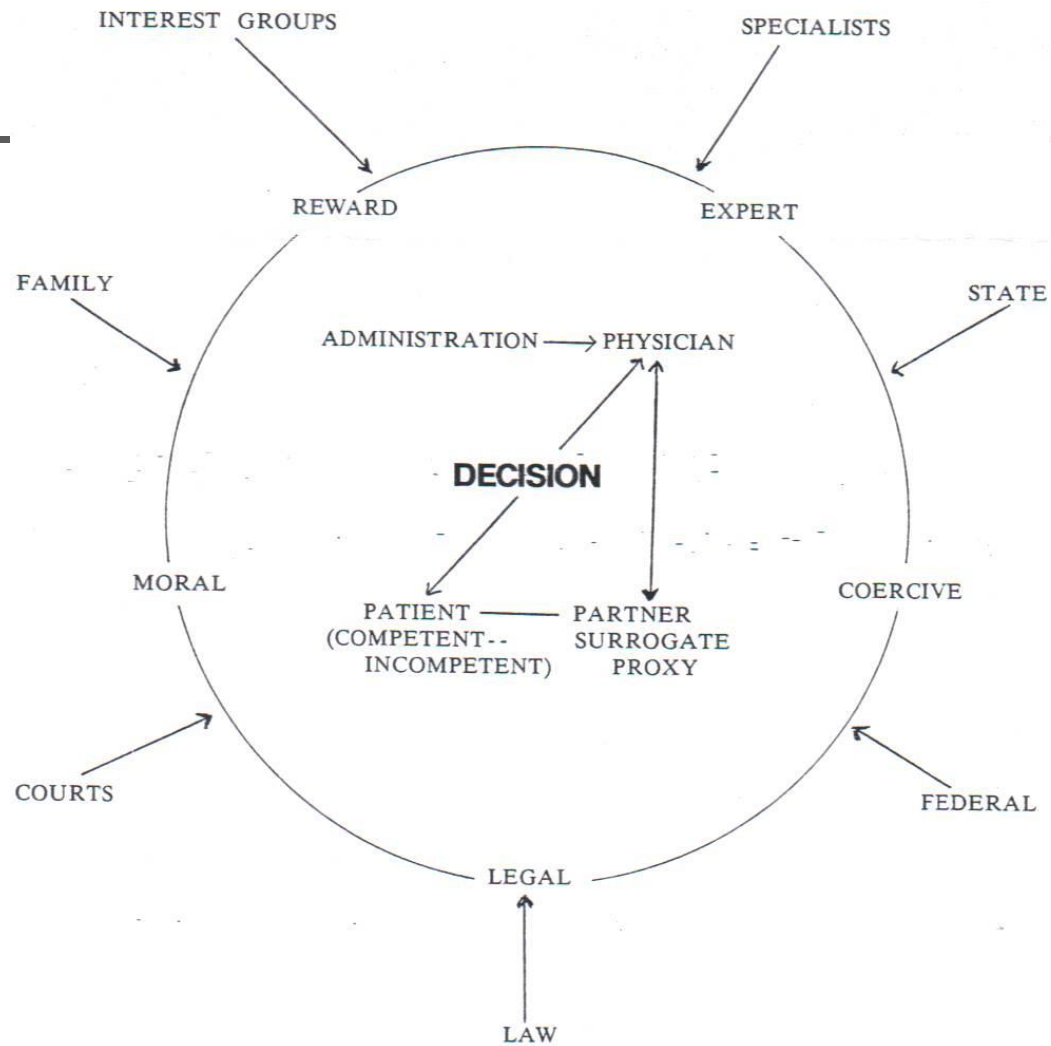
INTEREST GROUPS

SPECIALISTS

REWARD

EXPERT

FAMILY

STATE

ADMINISTRATION → PHYSICIAN

DECISION

MORAL

COERCIVE

PATIENT (COMPETENT-- INCOMPETENT)

PARTNER SURROGATE PROXY

COURTS

FEDERAL

LEGAL

LAW